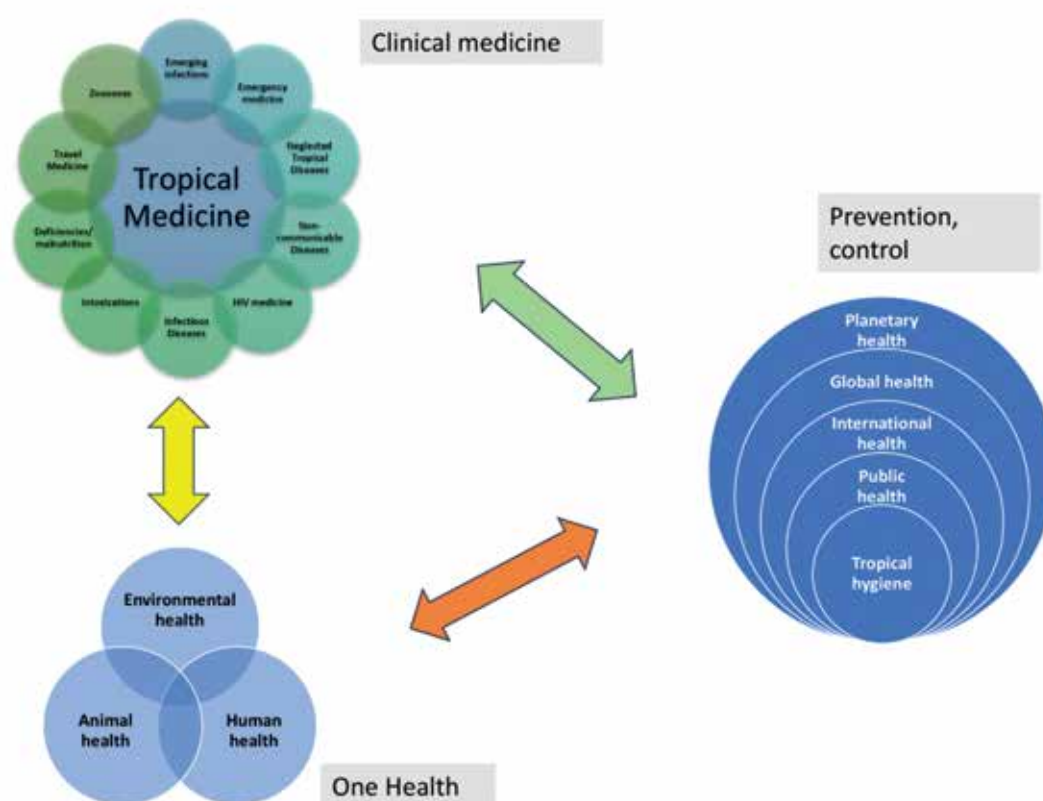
Clinical medicine

Emerging infections
Emergency medicine
Neglected Tropical Diseases
Non-communicable Diseases
HIV medicine
Infectious Diseases
Intoxications
Deficiencies/ malnutrition
Travel Medicine
Zoonoses

Tropical Medicine

Prevention, control

Planetary health
Global health
International health
Public health
Tropical hygiene

Environmental health
Animal health
Human health

One Health